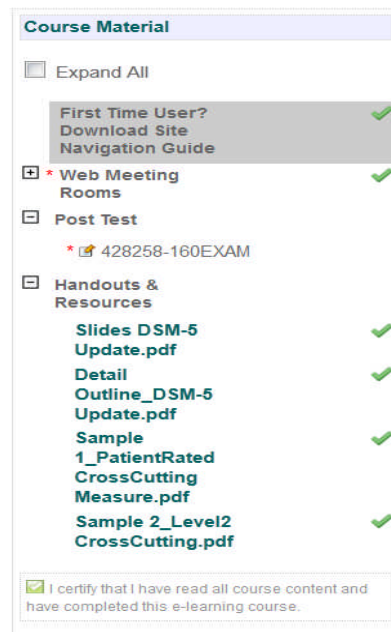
Course Material

Expand All

First Time User? Download Site Navigation Guide

* Web Meeting Rooms

Post Test

* 428258-160EXAM

Handouts & Resources

Slides DSM-5 Update.pdf

Detail Outline_DSM-5 Update.pdf

Sample 1_PatientRated CrossCutting Measure.pdf

Sample 2_Level2 CrossCutting.pdf

I certify that I have read all course content and have completed this e-learning course.